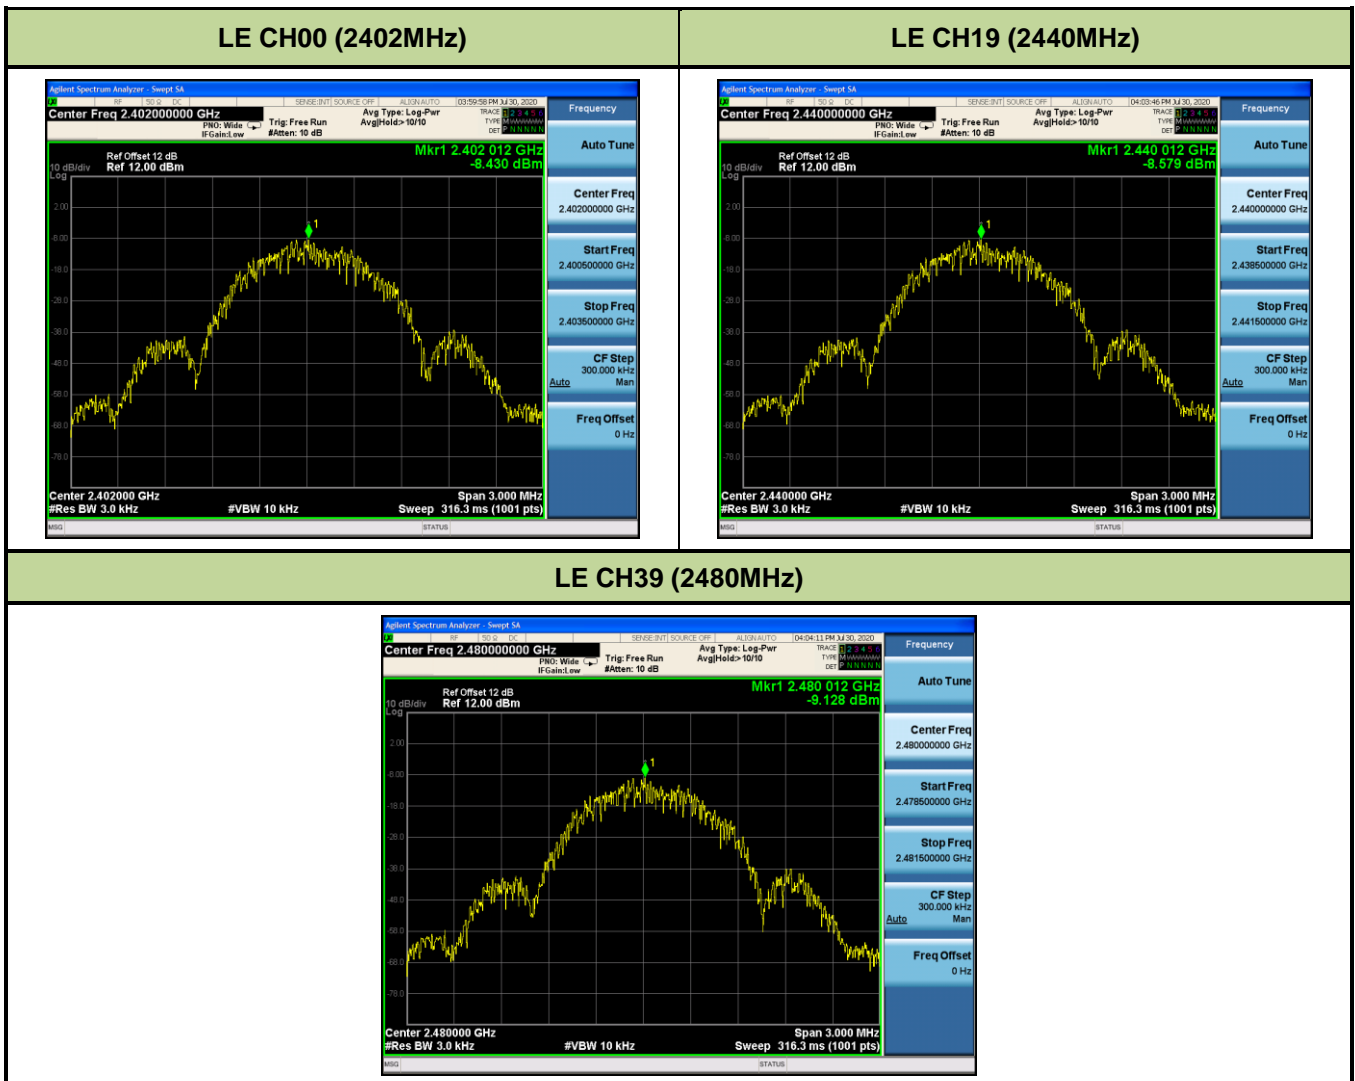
| LE CH00 (2402MHz) | LE CH19 (2440MHz) |
|---|---|

Agilent Spectrum Analyzer - Swept SA
RF 50 Ω DC SENSE:INT SOURCE OFF ALIGN AUTO 03:59:58 PM Jul 30, 2020
Center Freq 2.402000000 GHz
PNO: Wide IFGain:Low Trig: Free Run #Atten: 10 dB
Avg Type: Log-Pwr Avg|Hold:>10/10
TRACE 1 2 3 4 5 6 TYPE M WWWWW DET P N N N N N
Frequency
Ref Offset 12 dB
10 dB/div Ref 12.00 dBm
Log
Mkr1 2.402 012 GHz
-8.430 dBm
2.00
-8.00
-18.0
-28.0
-38.0
-48.0
-58.0
-68.0
-78.0
Center 2.402000 GHz
#Res BW 3.0 kHz #VBW 10 kHz
Span 3.000 MHz
Sweep 316.3 ms (1001 pts)
Auto Tune
Center Freq 2.402000000 GHz
Start Freq 2.400500000 GHz
Stop Freq 2.403500000 GHz
CF Step 300.000 kHz Auto Man
Freq Offset 0 Hz
MSG STATUS

Agilent Spectrum Analyzer - Swept SA
RF 50 Ω DC SENSE:INT SOURCE OFF ALIGN AUTO 04:03:46 PM Jul 30, 2020
Center Freq 2.440000000 GHz
PNO: Wide IFGain:Low Trig: Free Run #Atten: 10 dB
Avg Type: Log-Pwr Avg|Hold:>10/10
TRACE 1 2 3 4 5 6 TYPE M WWWWW DET P N N N N N
Frequency
Ref Offset 12 dB
10 dB/div Ref 12.00 dBm
Log
Mkr1 2.440 012 GHz
-8.579 dBm
2.00
-8.00
-18.0
-28.0
-38.0
-48.0
-58.0
-68.0
-78.0
Center 2.440000 GHz
#Res BW 3.0 kHz #VBW 10 kHz
Span 3.000 MHz
Sweep 316.3 ms (1001 pts)
Auto Tune
Center Freq 2.440000000 GHz
Start Freq 2.438500000 GHz
Stop Freq 2.441500000 GHz
CF Step 300.000 kHz Auto Man
Freq Offset 0 Hz
MSG STATUS

LE CH39 (2480MHz)

Agilent Spectrum Analyzer - Swept SA
RF 50 Ω DC SENSE:INT SOURCE OFF ALIGN AUTO 04:04:11 PM Jul 30, 2020
Center Freq 2.480000000 GHz
PNO: Wide IFGain:Low Trig: Free Run #Atten: 10 dB
Avg Type: Log-Pwr Avg|Hold:>10/10
TRACE 1 2 3 4 5 6 TYPE M WWWWW DET P N N N N N
Frequency
Ref Offset 12 dB
10 dB/div Ref 12.00 dBm
Log
Mkr1 2.480 012 GHz
-9.128 dBm
2.00
-8.00
-18.0
-28.0
-38.0
-48.0
-58.0
-68.0
-78.0
Center 2.480000 GHz
#Res BW 3.0 kHz #VBW 10 kHz
Span 3.000 MHz
Sweep 316.3 ms (1001 pts)
Auto Tune
Center Freq 2.480000000 GHz
Start Freq 2.478500000 GHz
Stop Freq 2.481500000 GHz
CF Step 300.000 kHz Auto Man
Freq Offset 0 Hz
MSG STATUS